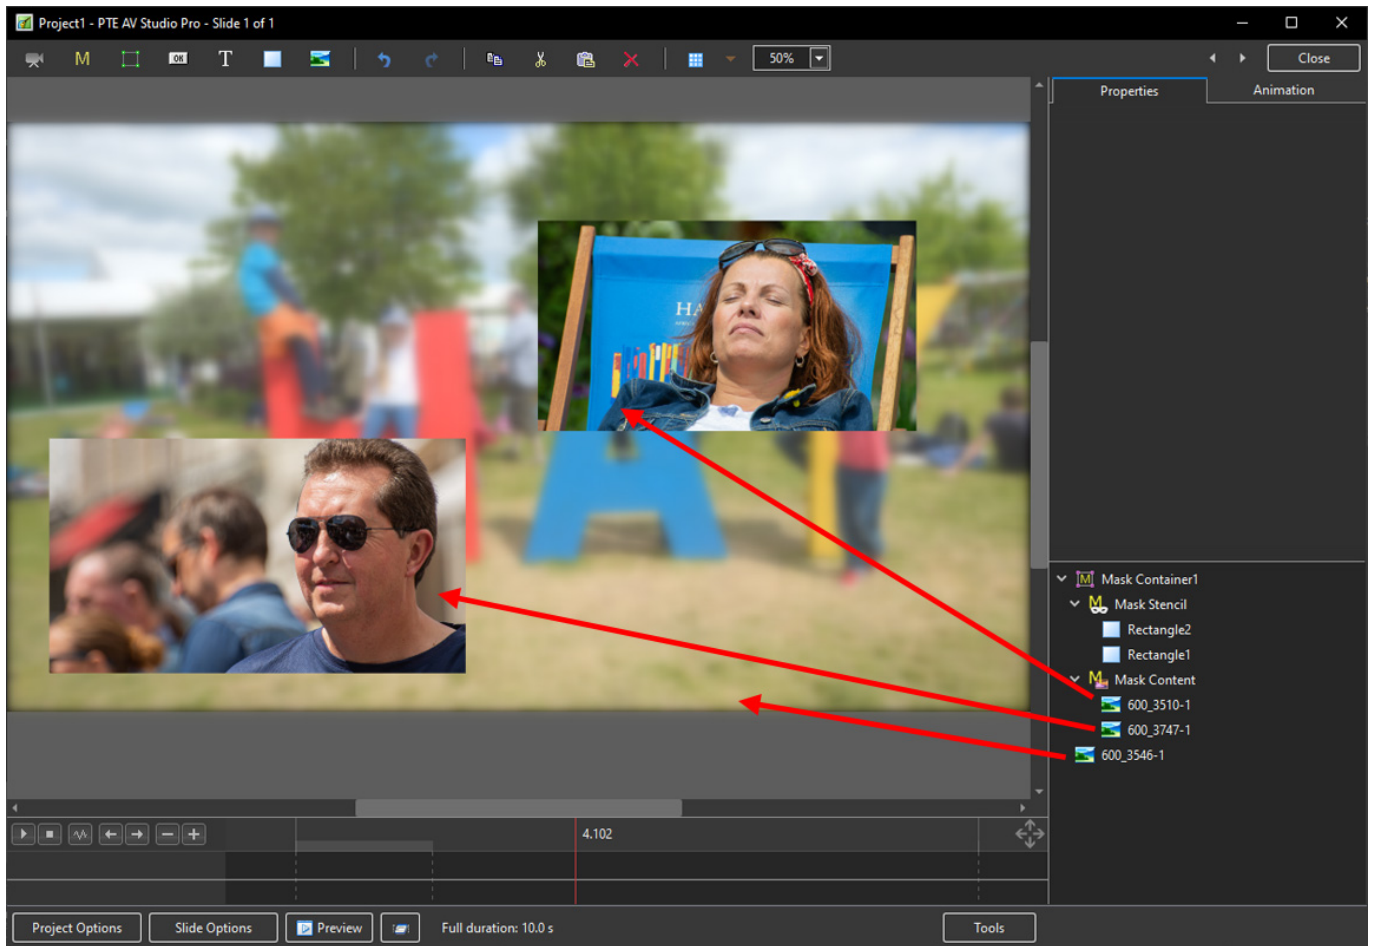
Project1 - PTE AV Studio Pro - Slide 1 of 1

M T 50% Close

Properties Animation

Mask Container1
Mask Stencil
Rectangle2
Rectangle1
Mask Content
600_3510-1
600_3747-1
600_3546-1

4.102

Project Options Slide Options Preview Full duration: 10.0 s Tools